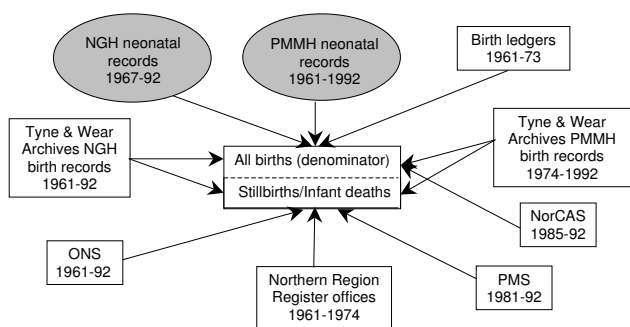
NGH neonatal records 1967-92

PMMH neonatal records 1961-1992

Birth ledgers 1961-73

Tyne & Wear Archives NGH birth records 1961-92

All births (denominator)

Stillbirths/Infant deaths

Tyne & Wear Archives PMMH birth records 1974-1992

NorCAS 1985-92

ONS 1961-92

PMS 1981-92

Northern Region Register offices 1961-1974